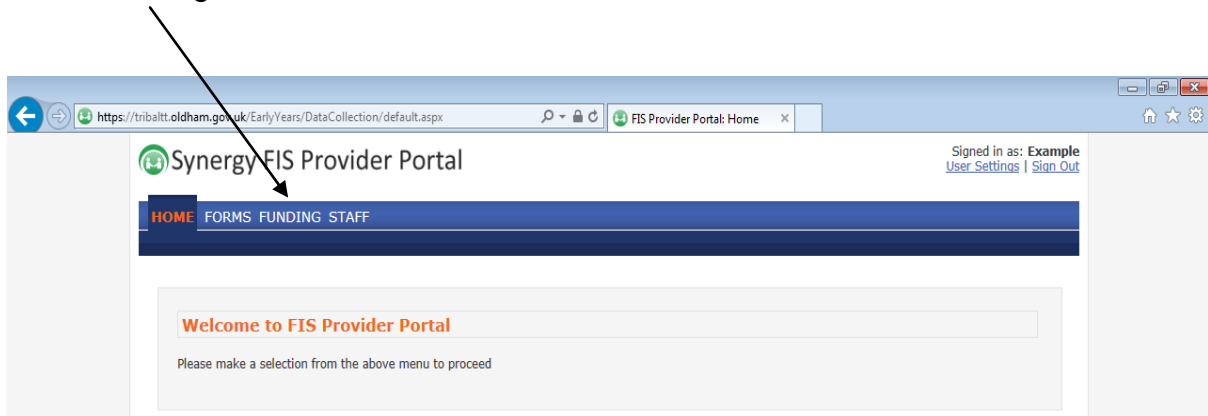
https://tribaltt.oldham.gov.uk/EarlyYears/DataCollection/default.aspx

FIS Provider Portal: Home

Synergy FIS Provider Portal

Signed in as: **Example**
User Settings | Sign Out

HOME FORMS FUNDING STAFF

Welcome to FIS Provider Portal

Please make a selection from the above menu to proceed